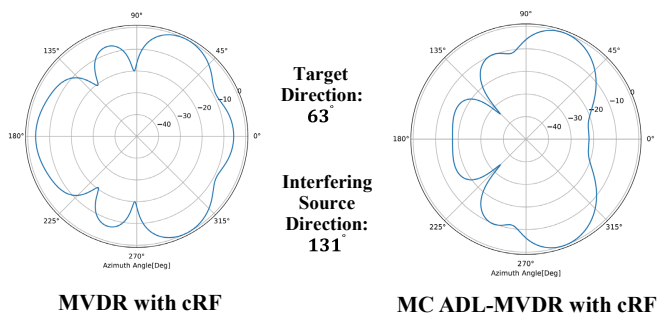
90°
45°
135°
−10
−20
−30
−40
180°
0°
225°
315°
270°
Azimuth Angle[Deg]

MVDR with cRF

Target Direction: $63^{\circ}$

Interfering Source Direction: $131^{\circ}$

90°
45°
135°
−10
−20
−30
−40
180°
0°
225°
315°
270°
Azimuth Angle[Deg]

MC ADL-MVDR with cRF